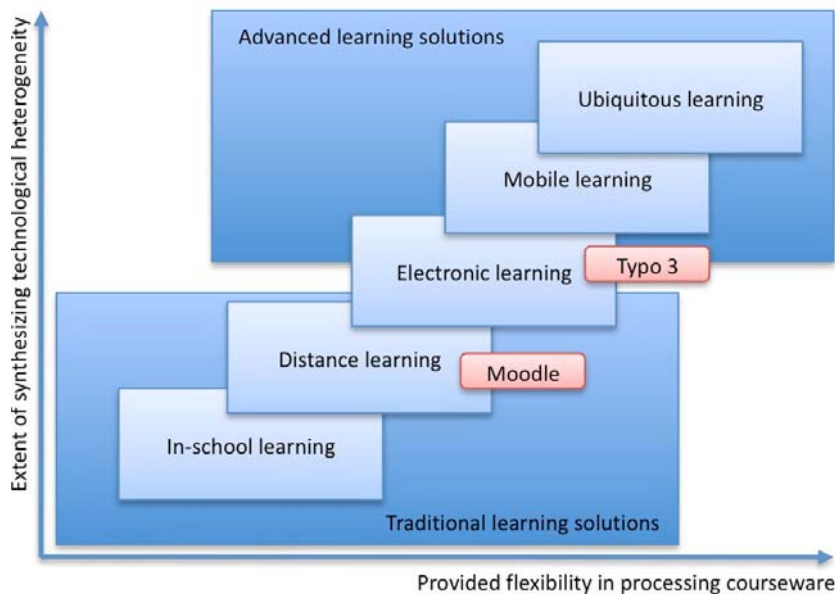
Extent of synthesizing technological heterogeneity

Advanced learning solutions

Ubiquitous learning

Mobile learning

Electronic learning

Typo 3

Distance learning

Moodle

In-school learning

Traditional learning solutions

Provided flexibility in processing courseware